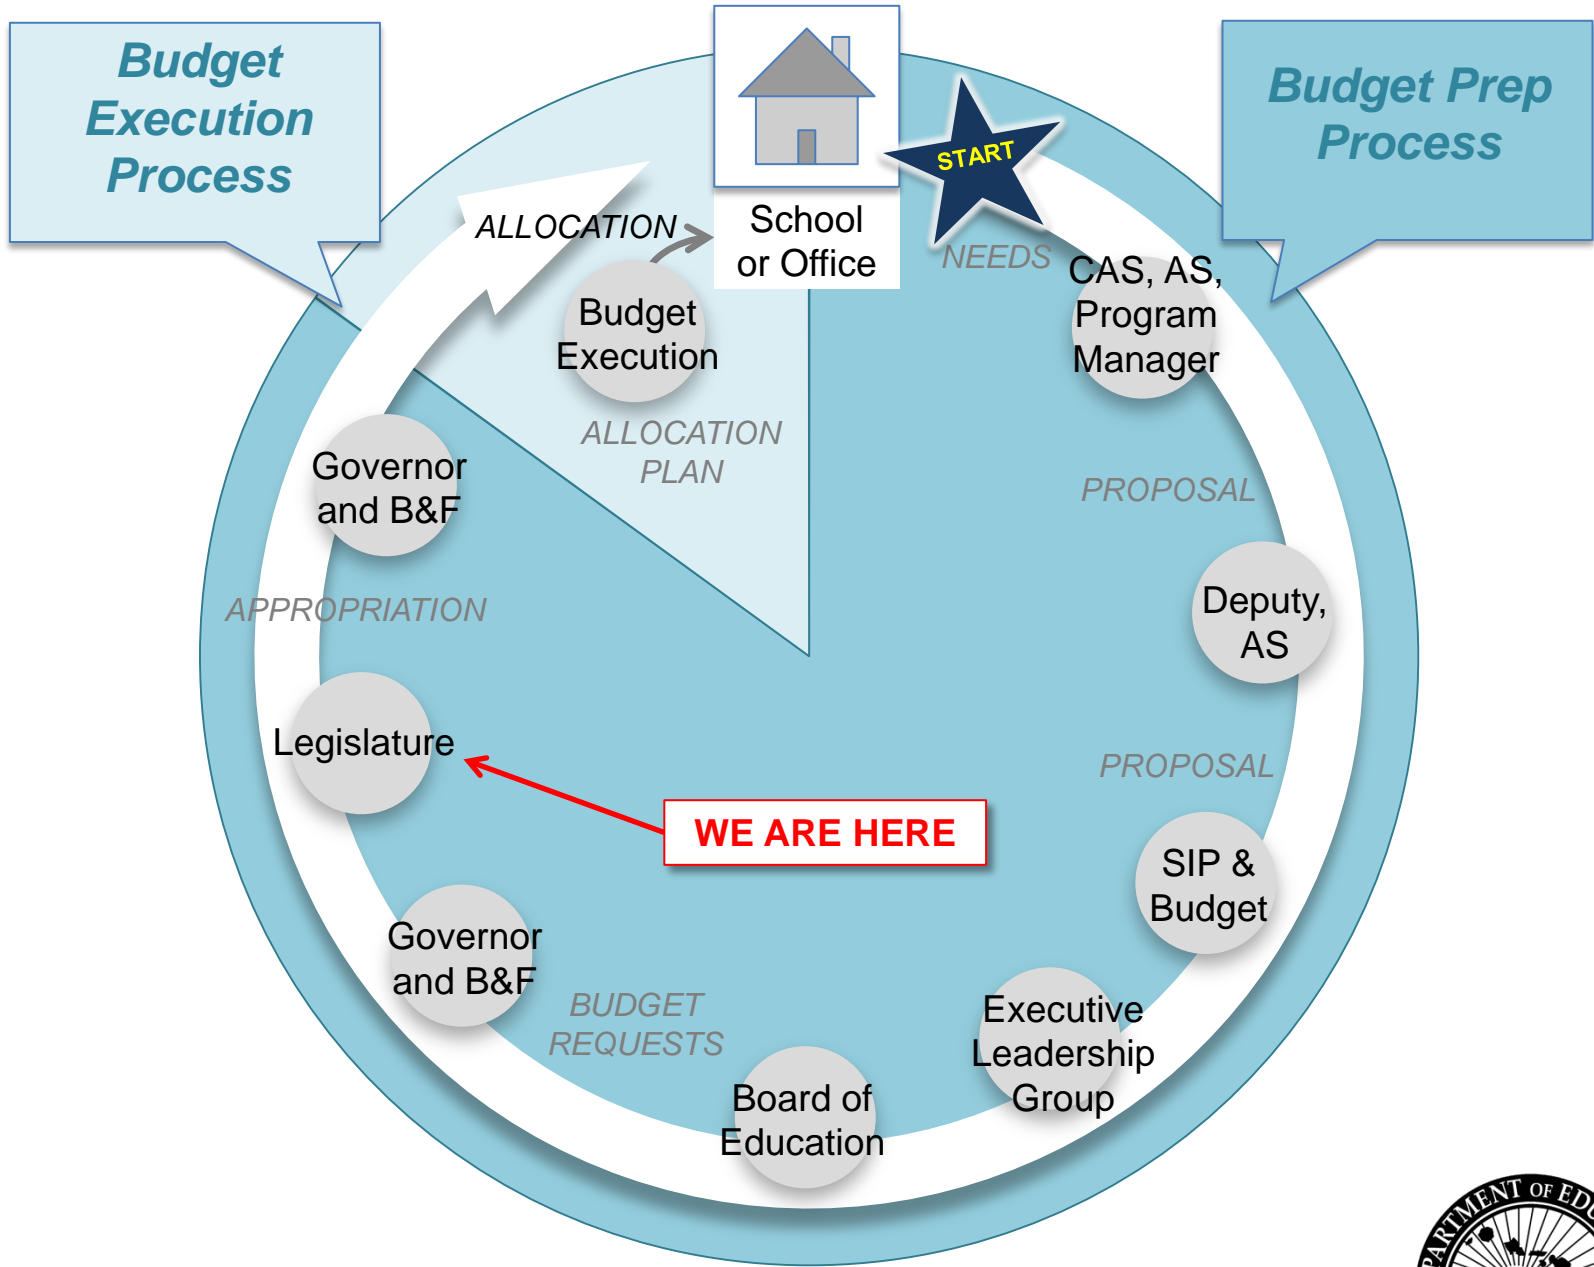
Budget Execution Process

Budget Prep Process

School or Office

START

NEEDS

CAS, AS, Program Manager

PROPOSAL

Deputy, AS

PROPOSAL

SIP & Budget

Executive Leadership Group

Board of Education

BUDGET REQUESTS

Governor and B&F

Legislature

WE ARE HERE

APPROPRIATION

Governor and B&F

ALLOCATION PLAN

Budget Execution

ALLOCATION

ARTMENT OF ED